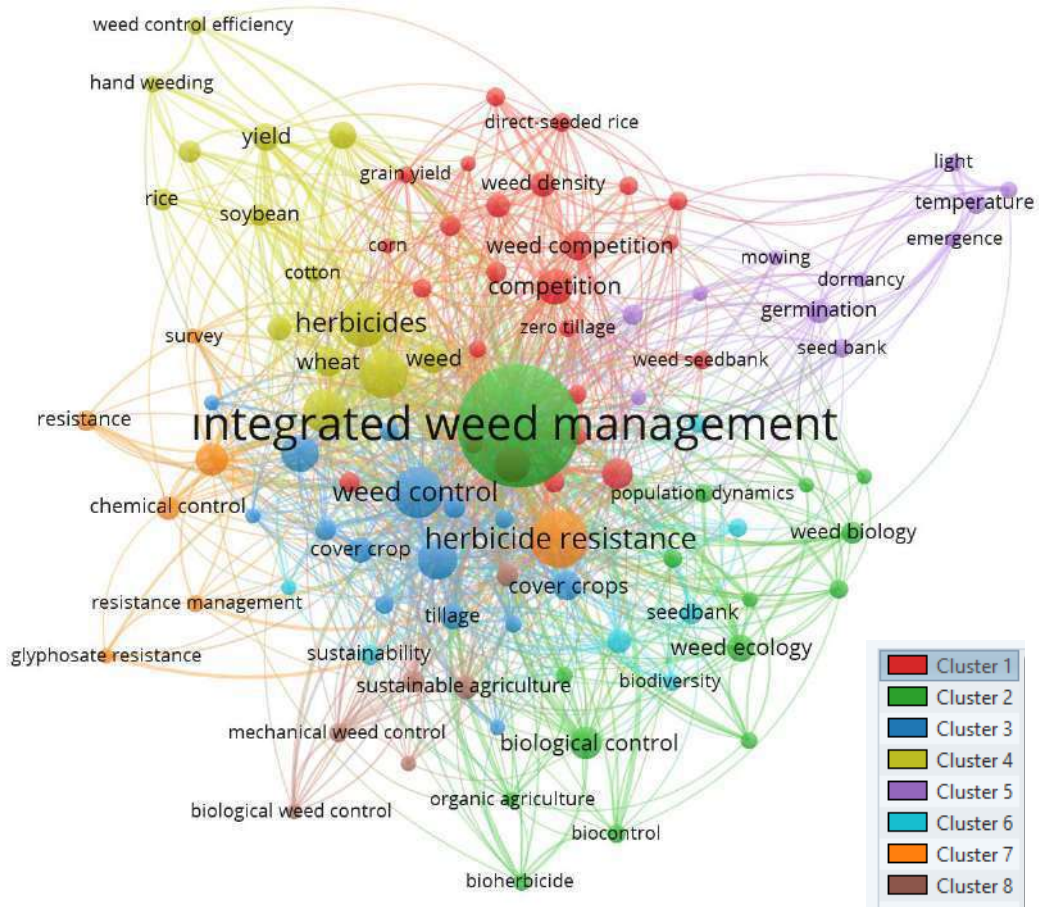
weed control efficiency
hand weeding
direct-seeded rice
yield
light
grain yield
weed density
rice
temperature
soybean
emergence
weed competition
corn
mowing
cotton
dormancy
competition
germination
herbicides
zero tillage
survey
seed bank
weed
wheat
weed seedbank
resistance
integrated weed management
weed control
population dynamics
chemical control
weed biology
herbicide resistance
cover crop
cover crops
resistance management
seedbank
tillage
weed ecology
sustainability
glyphosate resistance
biodiversity
sustainable agriculture
mechanical weed control
biological control
organic agriculture
biological weed control
biocontrol
bioherbicide
Cluster 1
Cluster 2
Cluster 3
Cluster 4
Cluster 5
Cluster 6
Cluster 7
Cluster 8